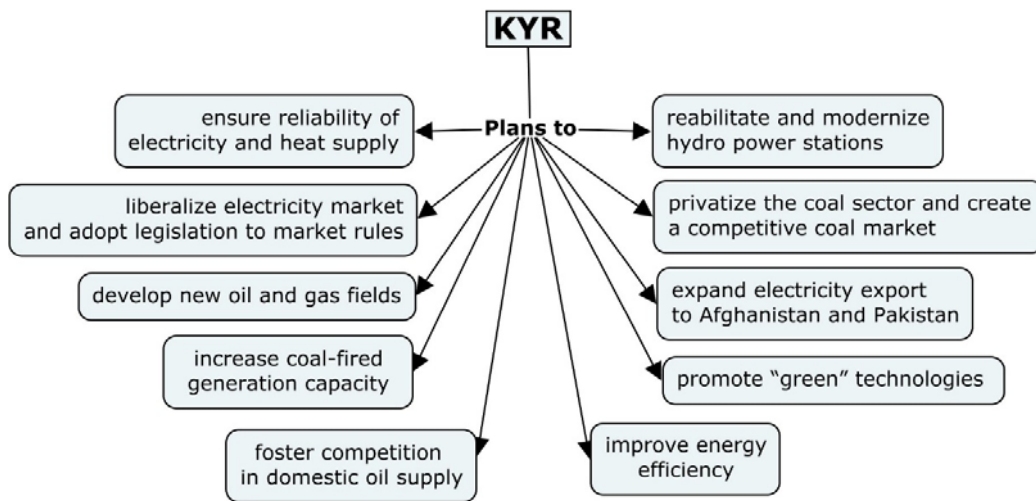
KYR

Plans to

ensure reliability of electricity and heat supply

reabilitate and modernize hydro power stations

liberalize electricity market and adopt legislation to market rules

privatize the coal sector and create a competitive coal market

develop new oil and gas fields

expand electricity export to Afghanistan and Pakistan

increase coal-fired generation capacity

promote "green" technologies

foster competition in domestic oil supply

improve energy efficiency